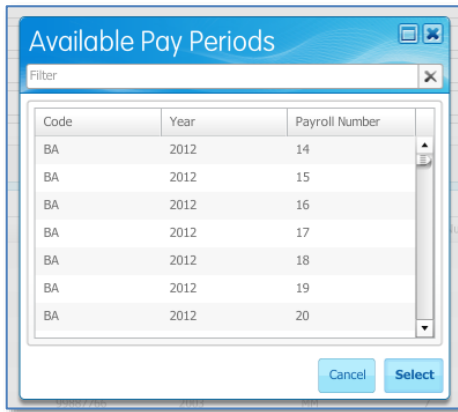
Available Pay Periods

Filter

| Code | Year | Payroll Number |
|---|---|---|
| BA | 2012 | 14 |
| BA | 2012 | 15 |
| BA | 2012 | 16 |
| BA | 2012 | 17 |
| BA | 2012 | 18 |
| BA | 2012 | 19 |
| BA | 2012 | 20 |

Cancel
Select